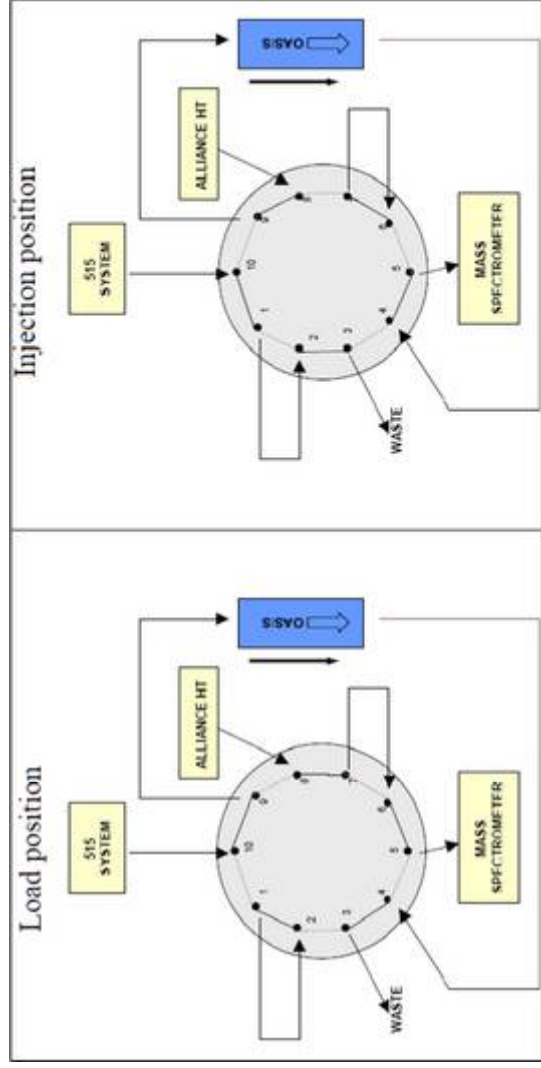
Injection position

515 SYSTEM

ALLIANCE HT

OASIS

10

9

8

7

6

5

4

3

2

1

MASS SPECTROMETER

WASTE

Load position

515 SYSTEM

ALLIANCE HT

OASIS

10

9

8

7

6

5

4

3

2

1

MASS SPECTROMETER

WASTE